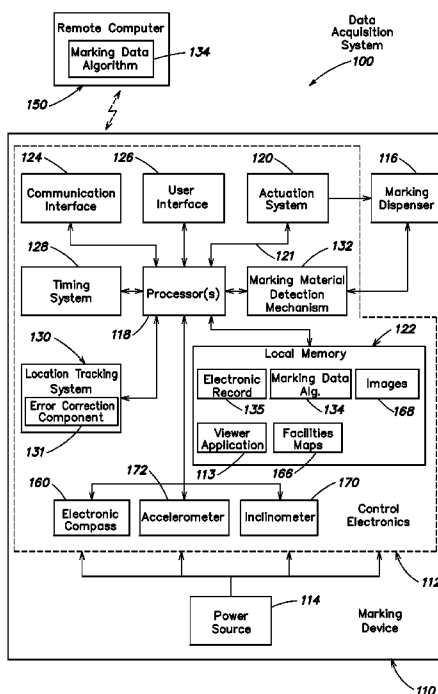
Remote Computer

Marking Data Algorithm

134

150

Data Acquisition System

100

124

Communication Interface

126

User Interface

120

Actuation System

116

Marking Dispenser

121

132

128

Timing System

Processor(s)

Marking Material Detection Mechanism

118

122

130

Location Tracking System

Error Correction Component

131

Local Memory

Electronic Record

135

Marking Data Alg.

134

Images

168

Viewer Application

113

Facilities Maps

166

160

172

170

Electronic Compass

Accelerometer

Inclinometer

Control Electronics

112

Power Source

114

Marking Device

110